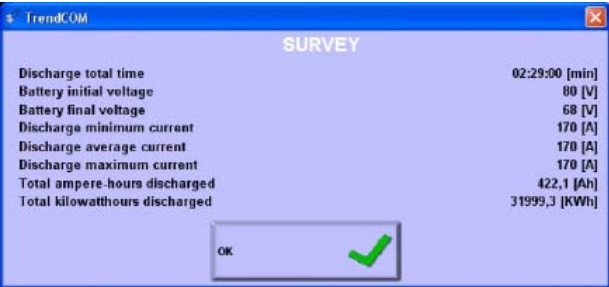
TrendCOM

SURVEY

| | |
|---|---|
| Discharge total time | 02:29:00 [min] |
| Battery initial voltage | 80 [V] |
| Battery final voltage | 68 [V] |
| Discharge minimum current | 170 [A] |
| Discharge average current | 170 [A] |
| Discharge maximum current | 170 [A] |
| Total ampere-hours discharged | 422,1 [Ah] |
| Total kilowatthours discharged | 31999,3 [KWh] |

OK